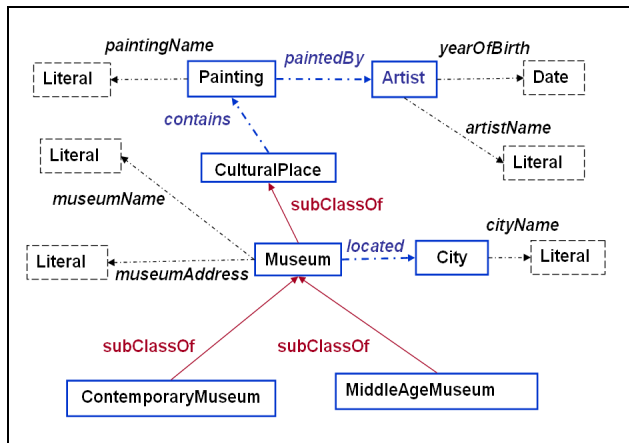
paintingName

Literal

Painting

paintedBy

Artist

yearOfBirth

Date

contains

artistName

Literal

Literal

CulturalPlace

museumName

subClassOf

cityName

Literal

museumAddress

Museum

located

City

Literal

subClassOf

subClassOf

ContemporaryMuseum

MiddleAgeMuseum